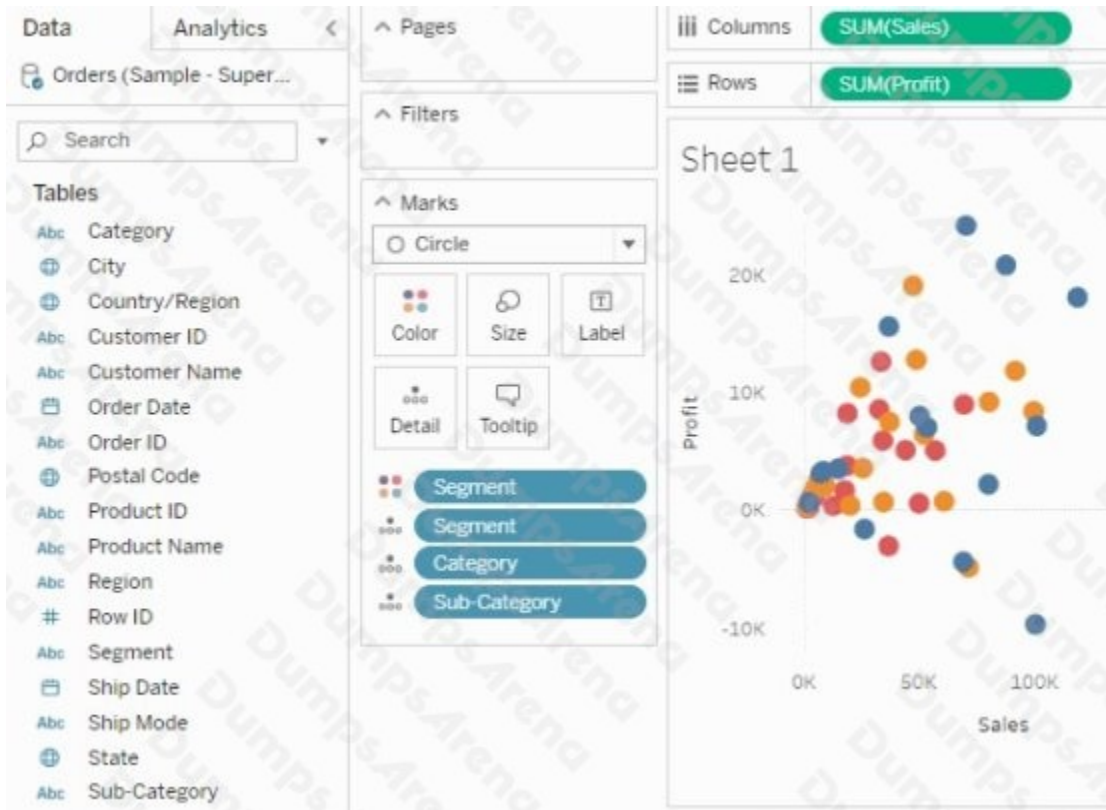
Data Analytics <

Orders (Sample - Super...

Search

Tables

Abc Category
City
Country/Region
Abc Customer ID
Abc Customer Name
Order Date
Abc Order ID
Postal Code
Abc Product ID
Abc Product Name
Abc Region
# Row ID
Abc Segment
Ship Date
Abc Ship Mode
State
Abc Sub-Category

Pages

Filters

Marks

Circle

Color Size Label

Detail Tooltip

Segment
Segment
Category
Sub-Category

Columns SUM(Sales)

Rows SUM(Profit)

Sheet 1

20K
10K
0K
-10K

Profit

0K 50K 100K

Sales

DumpsArena